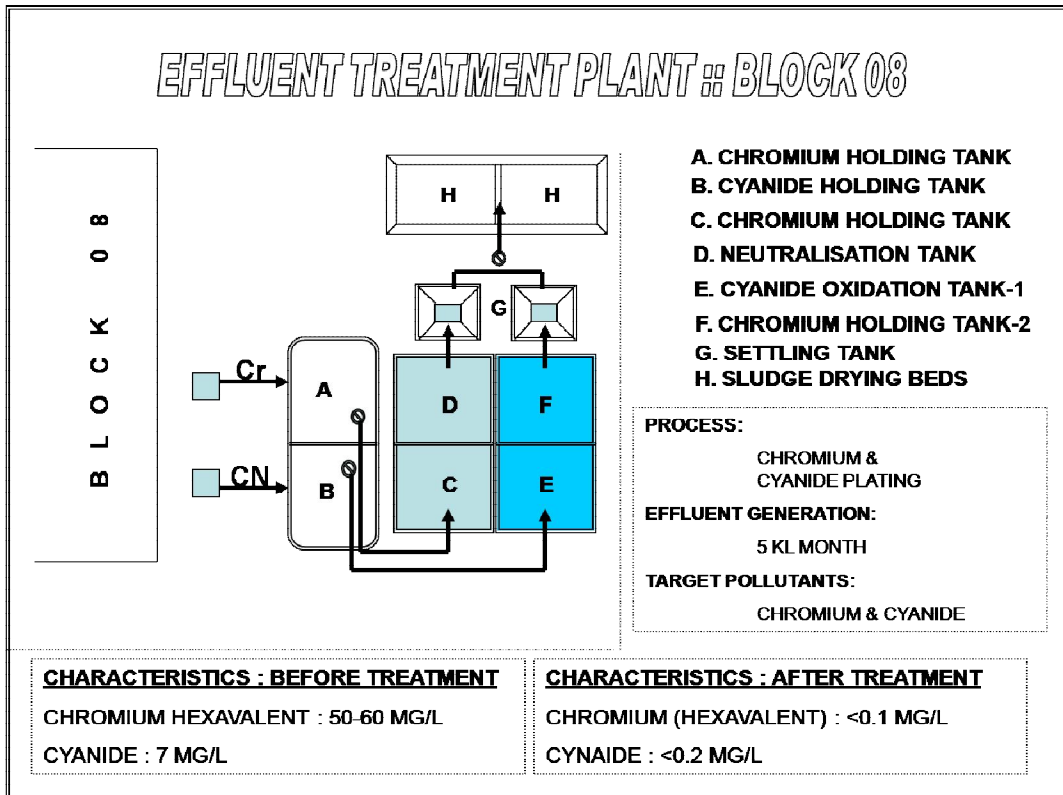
EFFLUENT TREATMENT PLANT :: BLOCK 08

BLOCK 08

H H

G

Cr

CN

A

B

D

F

C

E

A. CHROMIUM HOLDING TANK
B. CYANIDE HOLDING TANK
C. CHROMIUM HOLDING TANK
D. NEUTRALISATION TANK
E. CYANIDE OXIDATION TANK-1
F. CHROMIUM HOLDING TANK-2
G. SETTLING TANK
H. SLUDGE DRYING BEDS

PROCESS:
CHROMIUM & CYANIDE PLATING

EFFLUENT GENERATION:
5 KL MONTH

TARGET POLLUTANTS:
CHROMIUM & CYANIDE

CHARACTERISTICS : BEFORE TREATMENT
CHROMIUM HEXAVALENT : 50-60 MG/L
CYANIDE : 7 MG/L

CHARACTERISTICS : AFTER TREATMENT
CHROMIUM (HEXAVALENT) : <0.1 MG/L
CYNAIDE : <0.2 MG/L